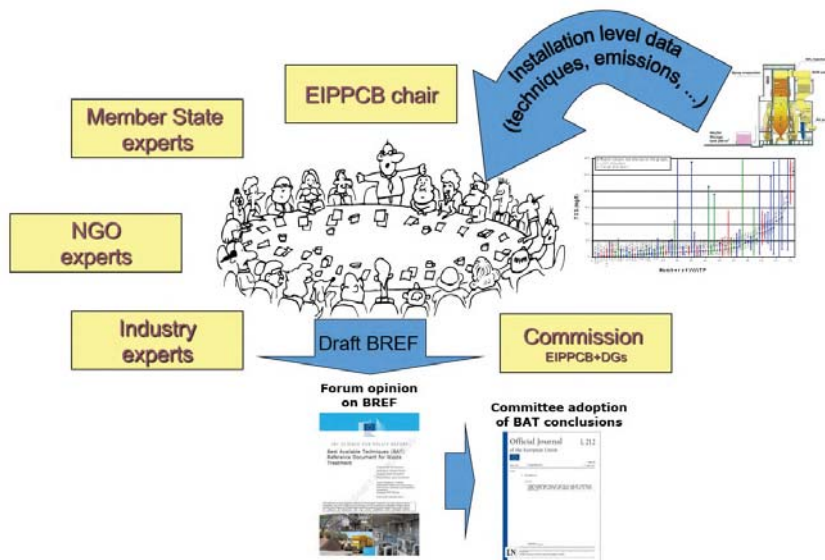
Installation level data (techniques, emissions, ...)

EIPPCB chair

Member State experts

NGO experts

Industry experts

Draft BREF

Commission
EIPPCB+DGs

Forum opinion on BREF

Best Available Techniques (BAT) Reference Document for Waste Treatment

Committee adoption of BAT conclusions

Official Journal of the European Union

L 212